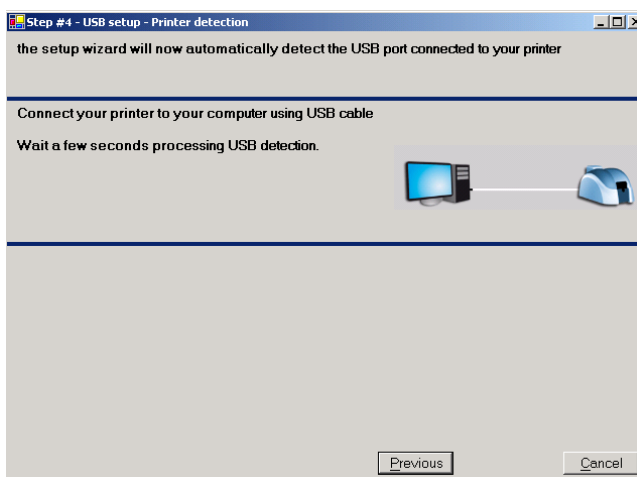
Step #4 - USB setup - Printer detection

the setup wizard will now automatically detect the USB port connected to your printer

Connect your printer to your computer using USB cable

Wait a few seconds processing USB detection.

Previous

Cancel